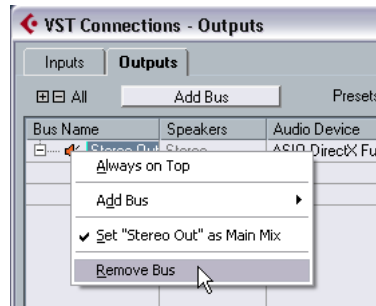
VST Connections - Outputs

Inputs Outputs

All Add Bus Presets

| Bus Name | Speakers | Audio Device |
|---|---|---|
| Stereo Out | Stereo | ASIO DirectX Fu |

Always on Top

Add Bus

Set "Stereo Out" as Main Mix

Remove Bus